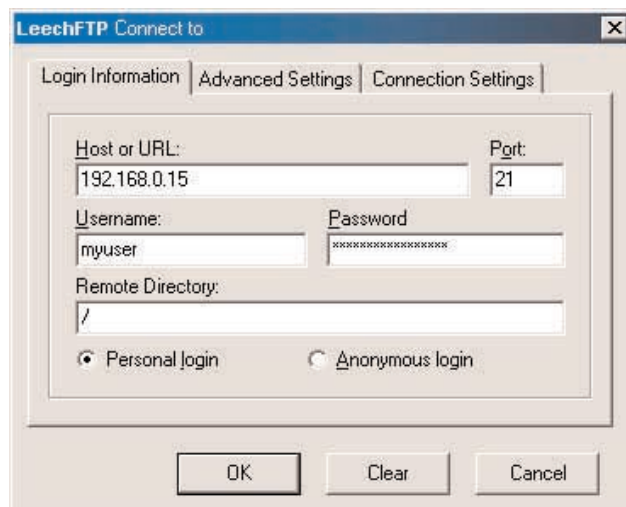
LeechFTP Connect to
×

Login Information | Advanced Settings | Connection Settings

Host or URL:
192.168.0.15
Port:
21
Username:
myuser
Password
****************
Remote Directory:
/
Personal login
Anonymous login

OK
Clear
Cancel